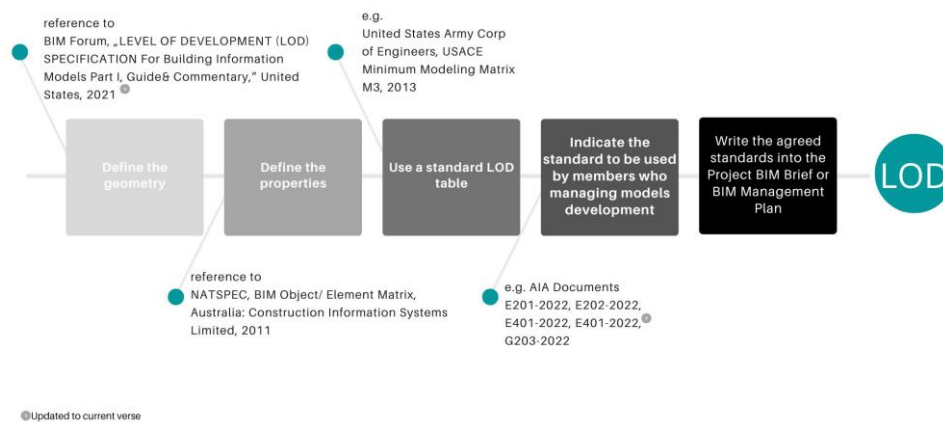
reference to
BIM Forum, „LEVEL OF DEVELOPMENT (LOD) SPECIFICATION For Building Information Models Part I, Guide& Commentary," United States, 2021

e.g.
United States Army Corp of Engineers, USACE Minimum Modeling Matrix M3, 2013

Define the geometry

Define the properties

Use a standard LOD table

Indicate the standard to be used by members who managing models development

Write the agreed standards into the Project BIM Brief or BIM Management Plan

LOD

reference to
NATSPEC, BIM Object/ Element Matrix, Australia: Construction Information Systems Limited, 2011

e.g. AIA Documents
E201-2022, E202-2022, E401-2022, E401-2022, G203-2022

Updated to current verse